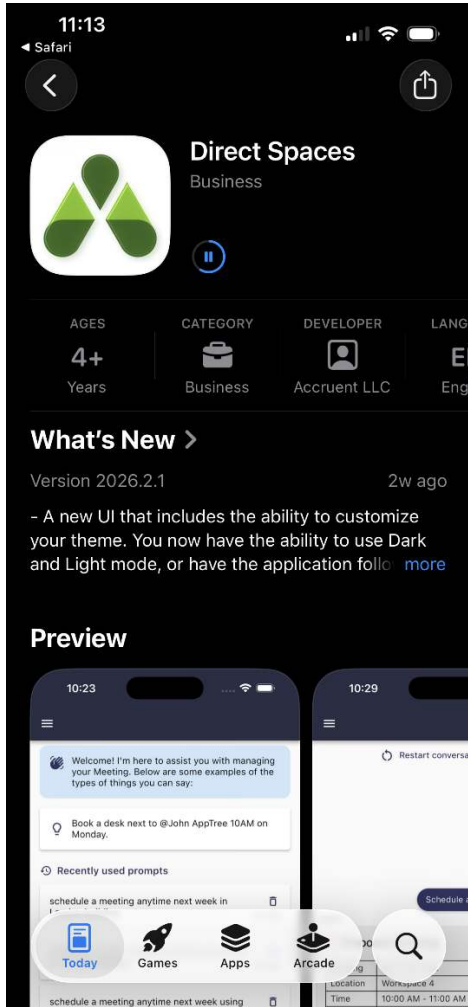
11:13
◂ Safari

Direct Spaces
Business

AGES
4+
Years

CATEGORY
Business

DEVELOPER
Accruent LLC

LANG
E
Eng

What's New >
Version 2026.2.1
2w ago

- A new UI that includes the ability to customize your theme. You now have the ability to use Dark and Light mode, or have the application follo more

Preview

10:23

Welcome! I'm here to assist you with managing your Meeting. Below are some examples of the types of things you can say:

Book a desk next to @John AppTree 10AM on Monday.

Recently used prompts

schedule a meeting anytime next week in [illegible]

schedule a meeting anytime next week using

10:29

Restart conversa

Schedule a

Location | Workspace 4
Time | 10:00 AM - 11:00 AM

Today
Games
Apps
Arcade